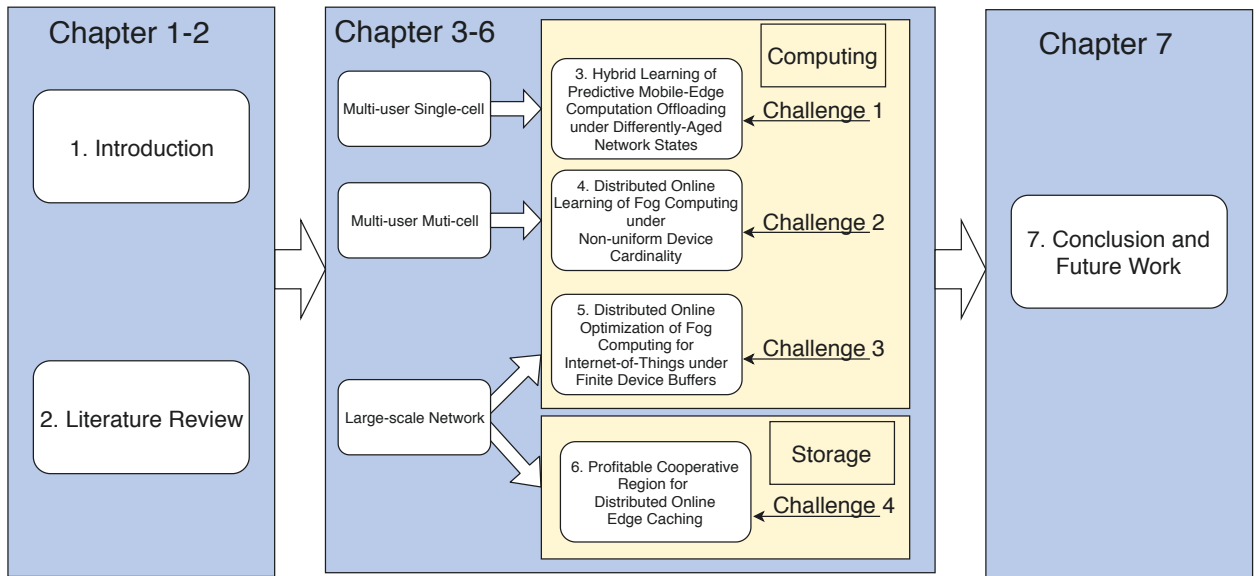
Chapter 1-2

1. Introduction

2. Literature Review

Chapter 3-6

Multi-user Single-cell

Multi-user Muti-cell

Large-scale Network

Computing

3. Hybrid Learning of Predictive Mobile-Edge Computation Offloading under Differently-Aged Network States

Challenge 1

4. Distributed Online Learning of Fog Computing under Non-uniform Device Cardinality

Challenge 2

5. Distributed Online Optimization of Fog Computing for Internet-of-Things under Finite Device Buffers

Challenge 3

Storage

6. Profitable Cooperative Region for Distributed Online Edge Caching

Challenge 4

Chapter 7

7. Conclusion and Future Work